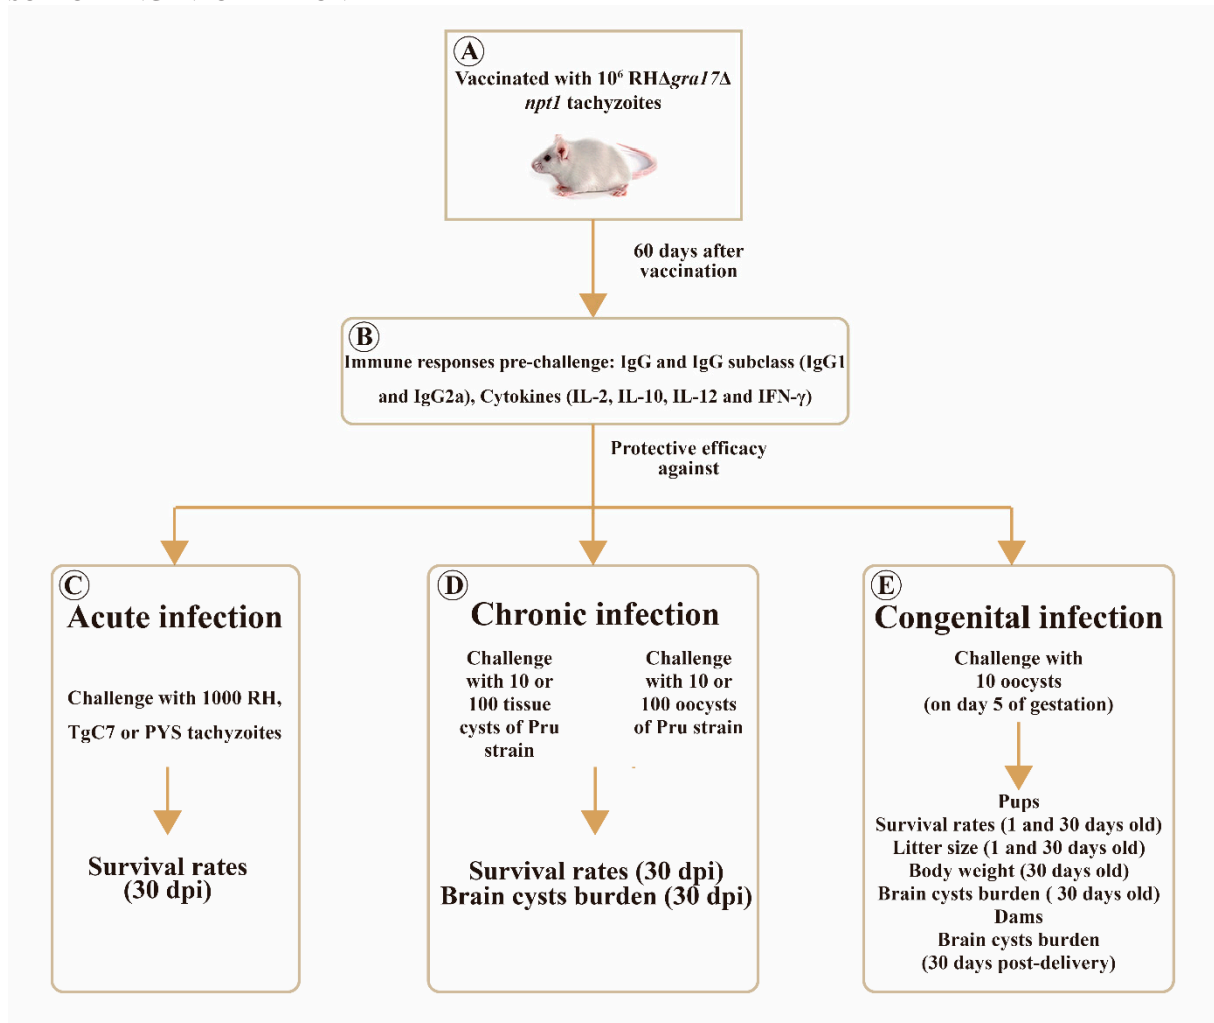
A
Vaccinated with $10^6$ RHΔ*gra17*Δ *npt1* tachyzoites

60 days after vaccination

B
Immune responses pre-challenge: IgG and IgG subclass (IgG1 and IgG2a), Cytokines (IL-2, IL-10, IL-12 and IFN-γ)

Protective efficacy against

C
Acute infection

Challenge with 1000 RH, TgC7 or PYS tachyzoites

Survival rates (30 dpi)

D
Chronic infection

Challenge with 10 or 100 tissue cysts of Pru strain

Challenge with 10 or 100 oocysts of Pru strain

Survival rates (30 dpi)
Brain cysts burden (30 dpi)

E
Congenital infection

Challenge with 10 oocysts (on day 5 of gestation)

Pups
Survival rates (1 and 30 days old)
Litter size (1 and 30 days old)
Body weight (30 days old)
Brain cysts burden ( 30 days old)
Dams
Brain cysts burden
(30 days post-delivery)